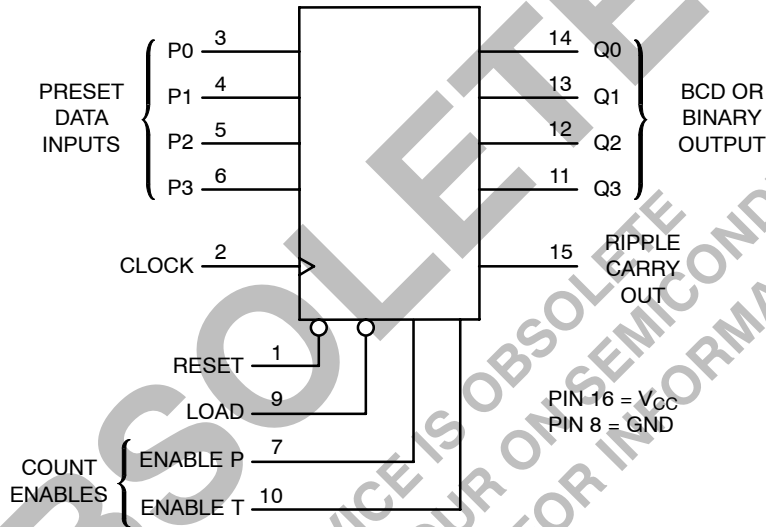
PRESET DATA INPUTS

P0 3

P1 4

P2 5

P3 6

CLOCK 2

RESET 1

LOAD 9

COUNT ENABLES

ENABLE P 7

ENABLE T 10

14 Q0

13 Q1

12 Q2

11 Q3

BCD OR BINARY OUTPUT

15 RIPPLE CARRY OUT

PIN 16 = $V_{CC}$
PIN 8 = GND

OBSOLETE

THIS DEVICE IS OBSOLETE

CONTACT YOUR ON SEMICONDUCTOR REPRESENTATIVE FOR INFORMATION